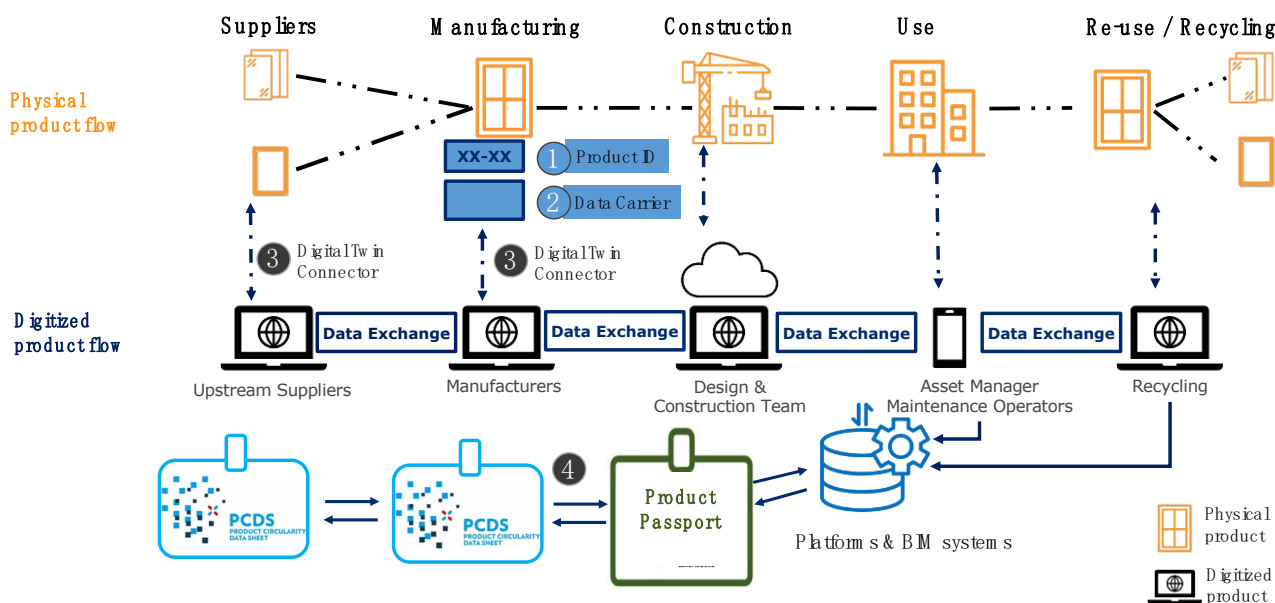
Suppliers Manufacturing Construction Use Re-use / Recycling

Physical product flow

XX-XX
1 Product ID
2 Data Carrier

3 Digital Twin Connector
3 Digital Twin Connector

Digitized product flow

Data Exchange Data Exchange Data Exchange Data Exchange

Upstream Suppliers Manufacturers Design & Construction Team Asset Manager Maintenance Operators Recycling

PCDS PRODUCT CIRCULARITY DATA SHEET
PCDS PRODUCT CIRCULARITY DATA SHEET
4
Product Passport

Platforms & BIM systems

Physical product
Digitized product